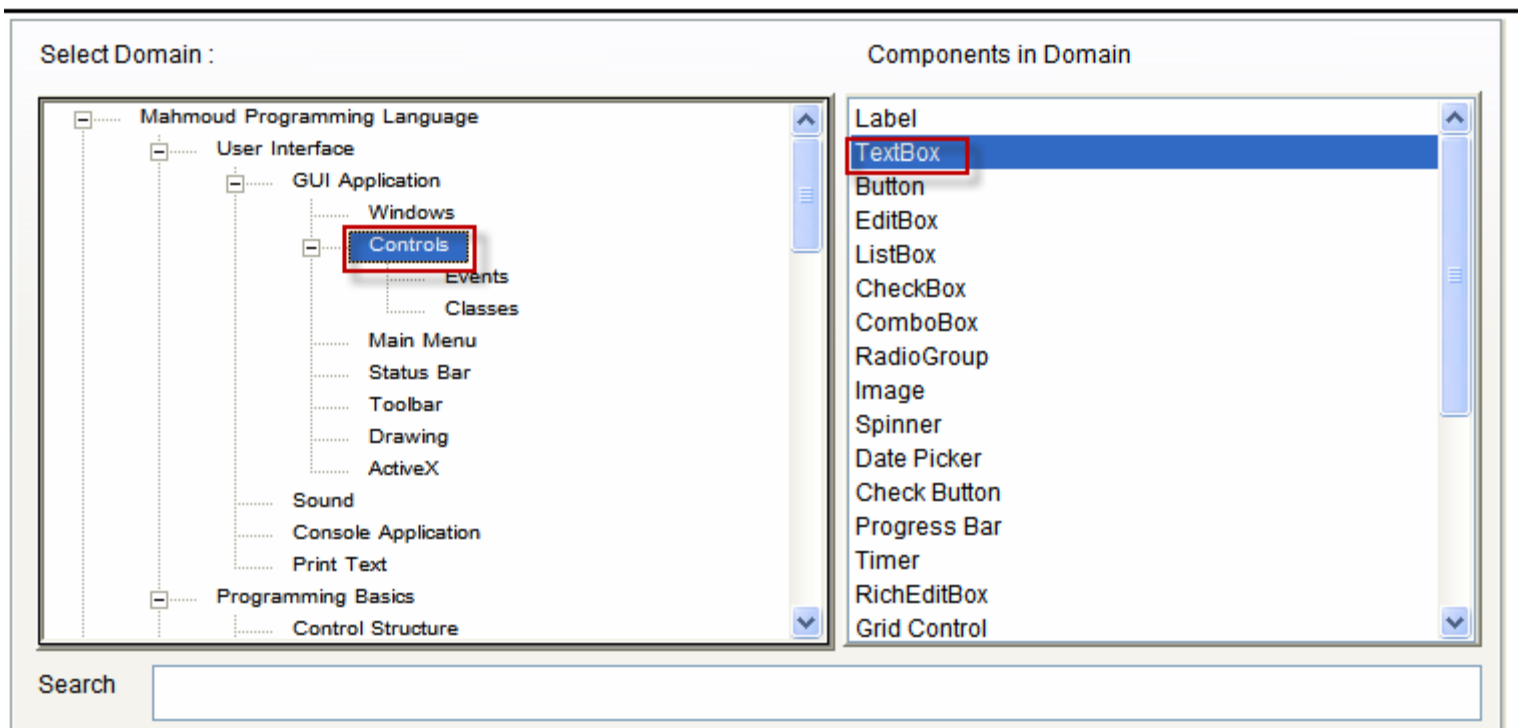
Select Domain :

Mahmoud Programming Language
User Interface
GUI Application
Windows
Controls
Events
Classes
Main Menu
Status Bar
Toolbar
Drawing
ActiveX
Sound
Console Application
Print Text
Programming Basics
Control Structure

Components in Domain

Label
TextBox
Button
EditBox
ListBox
CheckBox
ComboBox
RadioGroup
Image
Spinner
Date Picker
Check Button
Progress Bar
Timer
RichEditBox
Grid Control

Search